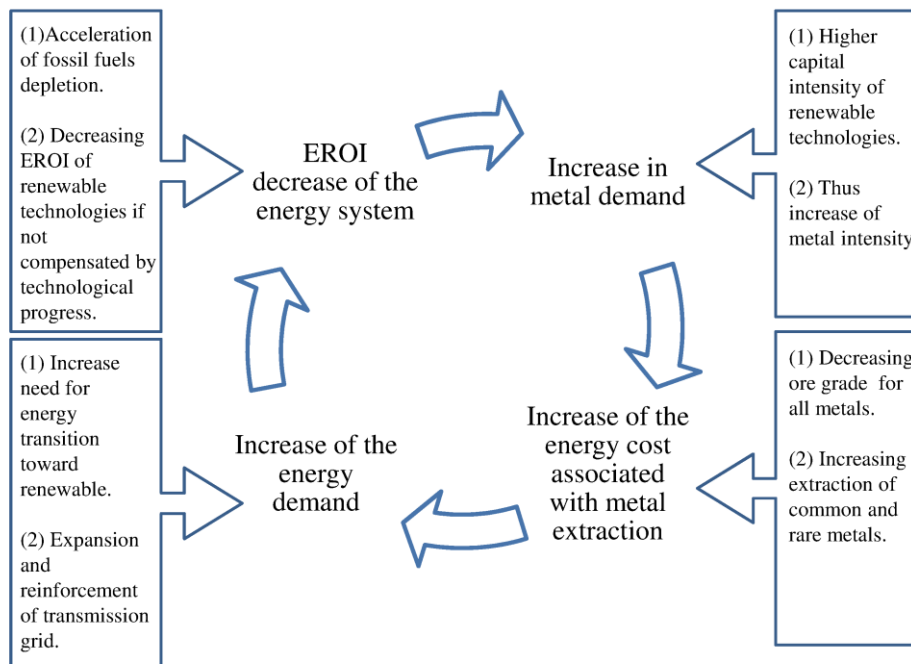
(1)Acceleration of fossil fuels depletion.

(2) Decreasing EROI of renewable technologies if not compensated by technological progress.

EROI decrease of the energy system

Increase in metal demand

(1) Higher capital intensity of renewable technologies.

(2) Thus increase of metal intensity

(1) Increase need for energy transition toward renewable.

(2) Expansion and reinforcement of transmission grid.

Increase of the energy demand

Increase of the energy cost associated with metal extraction

(1) Decreasing ore grade for all metals.

(2) Increasing extraction of common and rare metals.